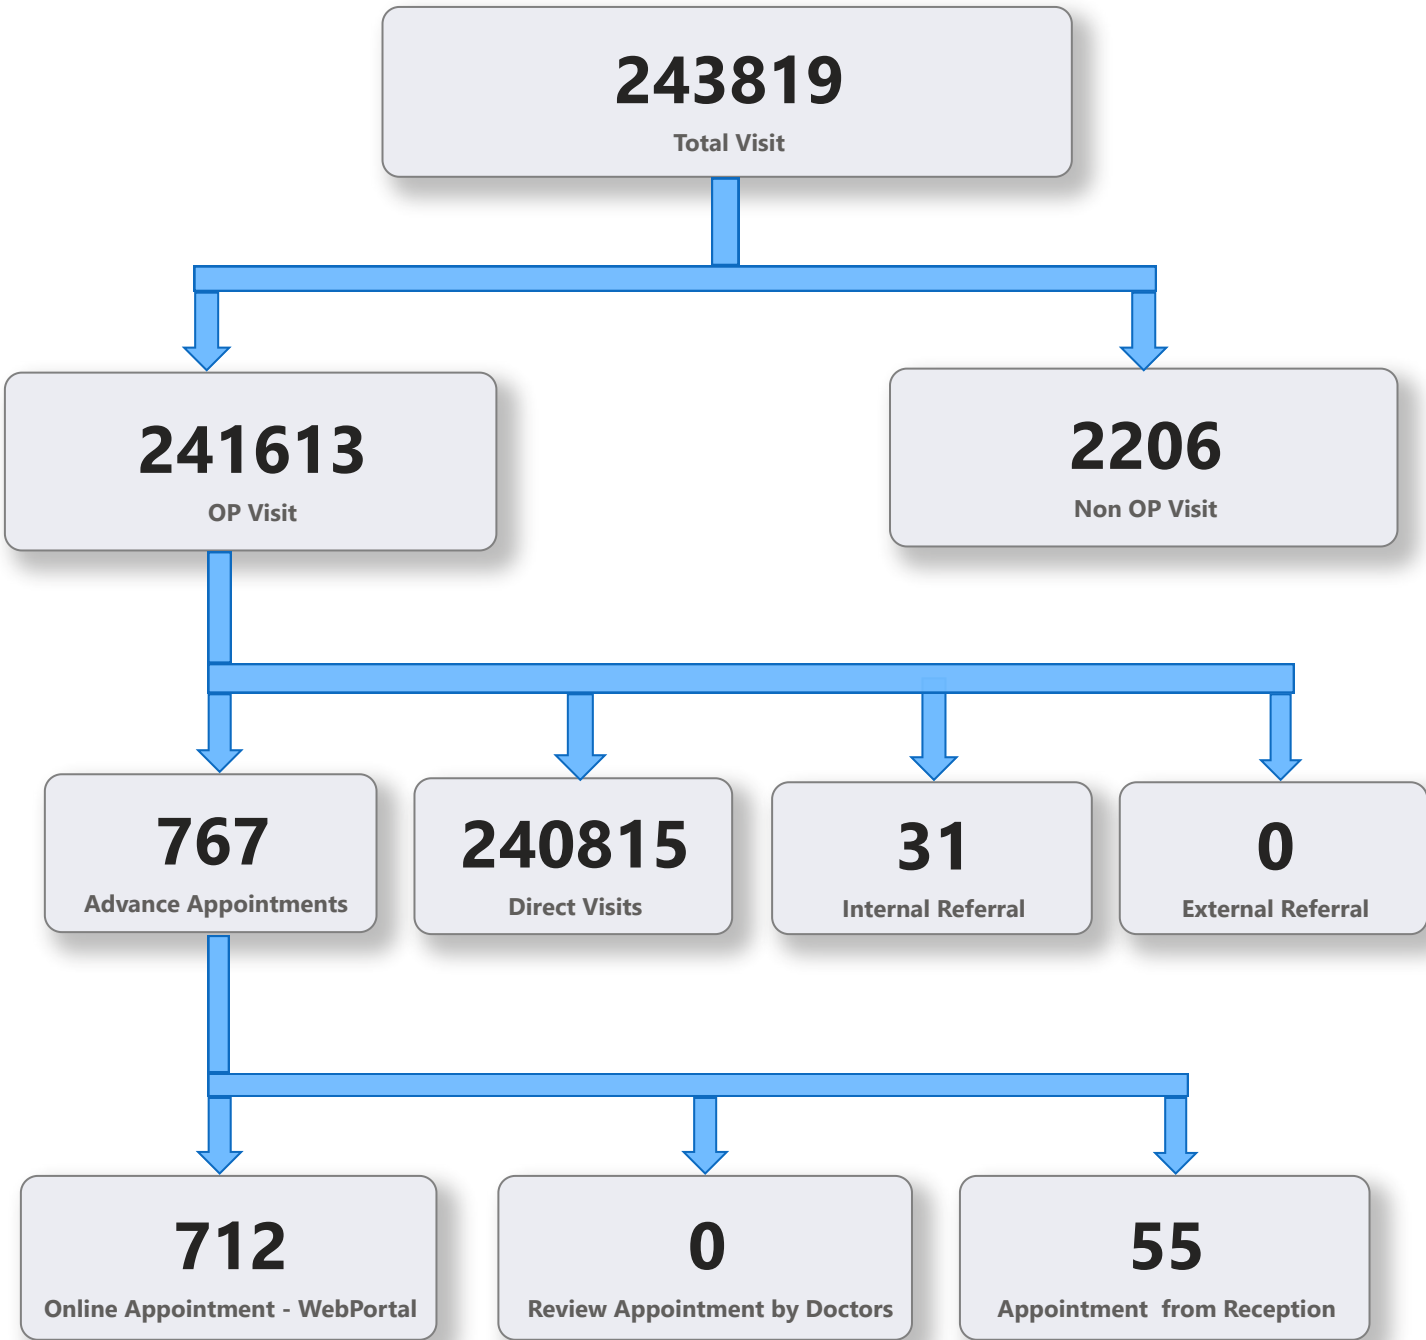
243819
Total Visit

241613
OP Visit

2206
Non OP Visit

767
Advance Appointments

240815
Direct Visits

31
Internal Referral

0
External Referral

712
Online Appointment - WebPortal

0
Review Appointment by Doctors

55
Appointment from Reception